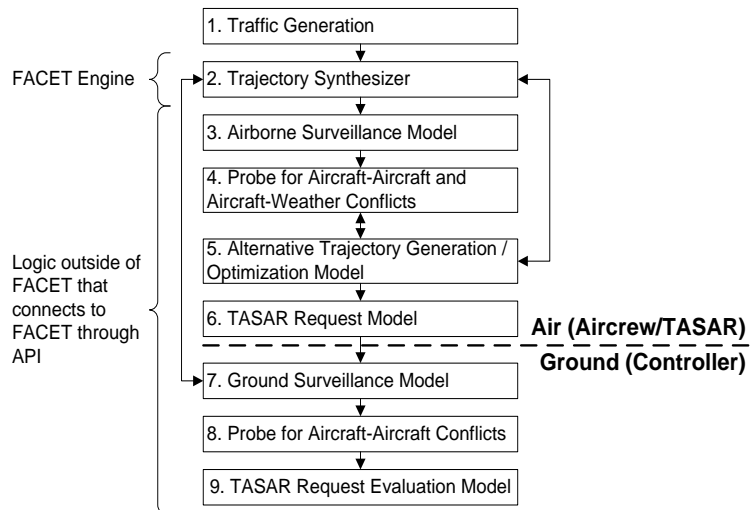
1. Traffic Generation

FACET Engine

2. Trajectory Synthesizer

3. Airborne Surveillance Model

4. Probe for Aircraft-Aircraft and Aircraft-Weather Conflicts

Logic outside of FACET that connects to FACET through API

5. Alternative Trajectory Generation / Optimization Model

6. TASAR Request Model

Air (Aircrew/TASAR)

Ground (Controller)

7. Ground Surveillance Model

8. Probe for Aircraft-Aircraft Conflicts

9. TASAR Request Evaluation Model